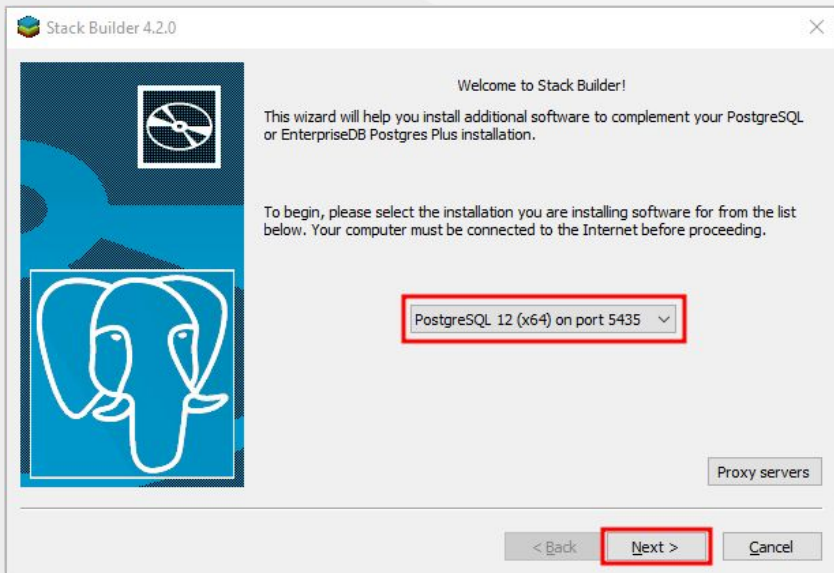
Stack Builder 4.2.0

Welcome to Stack Builder!

This wizard will help you install additional software to complement your PostgreSQL or EnterpriseDB Postgres Plus installation.

To begin, please select the installation you are installing software for from the list below. Your computer must be connected to the Internet before proceeding.

PostgreSQL 12 (x64) on port 5435

Proxy servers

< Back

Next >

Cancel